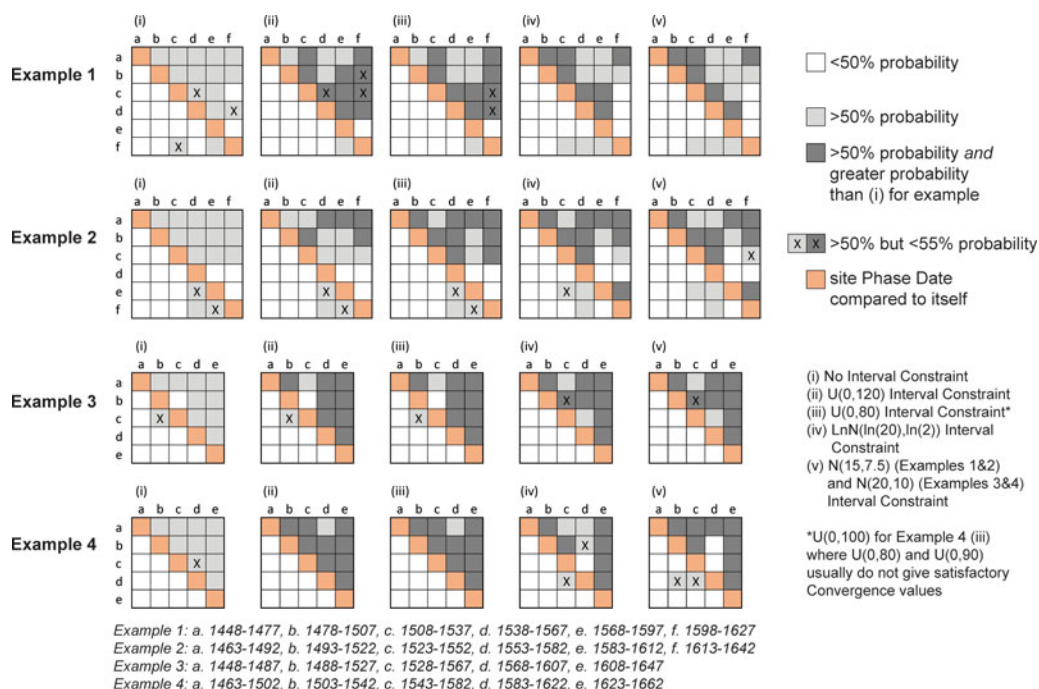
Example 1

(i)
a b c d e f
a
b
c X
d X
e
f X

(ii)
a b c d e f
a
b X
c X X
d
e
f

(iii)
a b c d e f
a
b
c X
d X
e
f

(iv)
a b c d e f

(v)
a b c d e f

Example 2

(i)
a b c d e f
a
b
c
d
e X
f X

(ii)
a b c d e f
e X
f X

(iii)
a b c d e f
e X
f X

(iv)
a b c d e f
e X

(v)
a b c d e f
c X

Example 3

(i)
a b c d e
a
b
c X
d
e

(ii)
a b c d e
c X

(iii)
a b c d e
c X

(iv)
a b c d e
b X

(v)
a b c d e
b X

Example 4

(i)
a b c d e
a
b
c X
d
e

(ii)
a b c d e

(iii)
a b c d e

(iv)
a b c d e
b X
d X

(v)
a b c d e
d X X

<50% probability

>50% probability

>50% probability and greater probability than (i) for example

X X >50% but <55% probability

site Phase Date compared to itself

(i) No Interval Constraint
(ii) U(0,120) Interval Constraint
(iii) U(0,80) Interval Constraint*
(iv) LnN(ln(20),ln(2)) Interval Constraint
(v) N(15,7.5) (Examples 1&2) and N(20,10) (Examples 3&4) Interval Constraint

*U(0,100) for Example 4 (iii) where U(0,80) and U(0,90) usually do not give satisfactory Convergence values

Example 1: a. 1448-1477, b. 1478-1507, c. 1508-1537, d. 1538-1567, e. 1568-1597, f. 1598-1627
Example 2: a. 1463-1492, b. 1493-1522, c. 1523-1552, d. 1553-1582, e. 1583-1612, f. 1613-1642
Example 3: a. 1448-1487, b. 1488-1527, c. 1528-1567, d. 1568-1607, e. 1608-1647
Example 4: a. 1463-1502, b. 1503-1542, c. 1543-1582, d. 1583-1622, e. 1623-1662